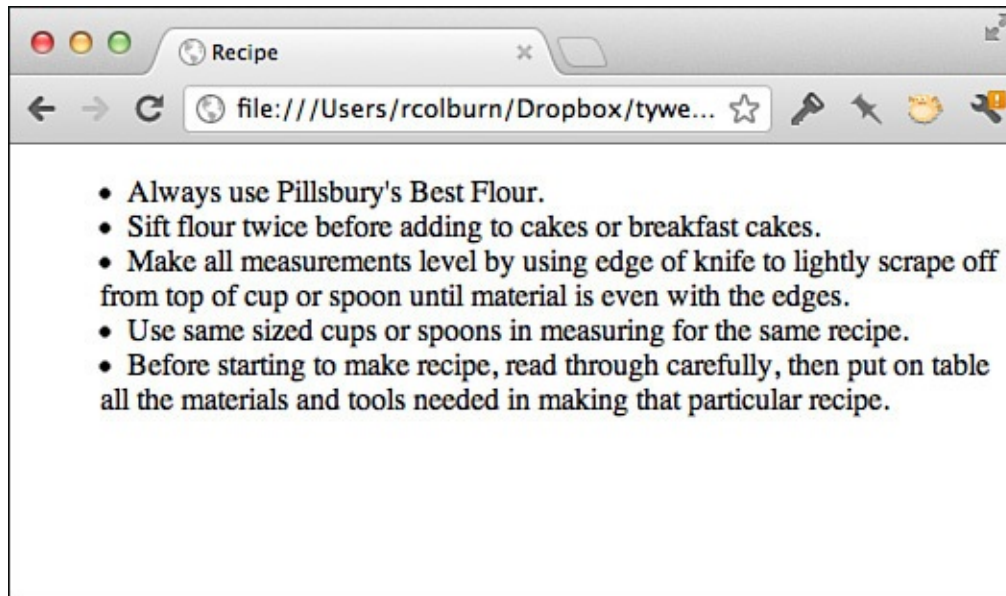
Recipe

file:///Users/rcolburn/Dropbox/tywe...

• Always use Pillsbury's Best Flour.
• Sift flour twice before adding to cakes or breakfast cakes.
• Make all measurements level by using edge of knife to lightly scrape off from top of cup or spoon until material is even with the edges.
• Use same sized cups or spoons in measuring for the same recipe.
• Before starting to make recipe, read through carefully, then put on table all the materials and tools needed in making that particular recipe.